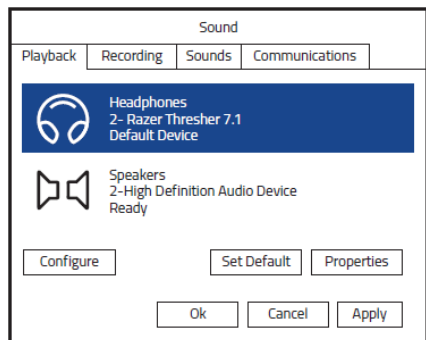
Sound

Playback | Recording | Sounds | Communications

Headphones
2- Razer Thresher 7.1
Default Device

Speakers
2-High Definition Audio Device
Ready

Configure

Set Default

Properties

Ok

Cancel

Apply